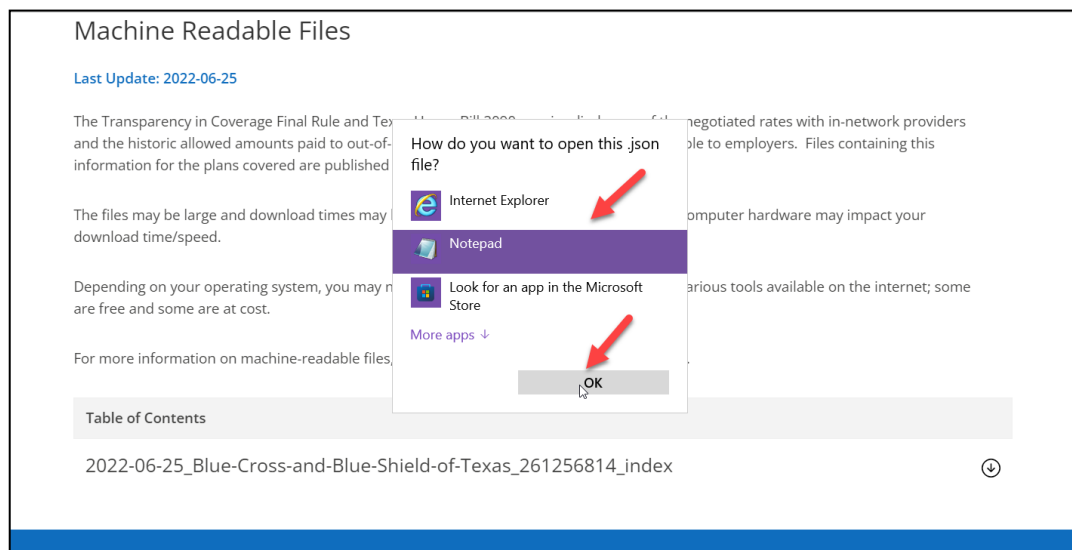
Machine Readable Files

Last Update: 2022-06-25

The Transparency in Coverage Final Rule and Tex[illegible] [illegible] negotiated rates with in-network providers and the historic allowed amounts paid to out-of-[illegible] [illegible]ble to employers. Files containing this information for the plans covered are published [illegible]

The files may be large and download times may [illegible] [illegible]omputer hardware may impact your download time/speed.

Depending on your operating system, you may n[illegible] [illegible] various tools available on the internet; some are free and some are at cost.

For more information on machine-readable files, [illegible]

How do you want to open this .json file?

Internet Explorer

Notepad

Look for an app in the Microsoft Store

More apps ↓

OK

Table of Contents

2022-06-25_Blue-Cross-and-Blue-Shield-of-Texas_261256814_index